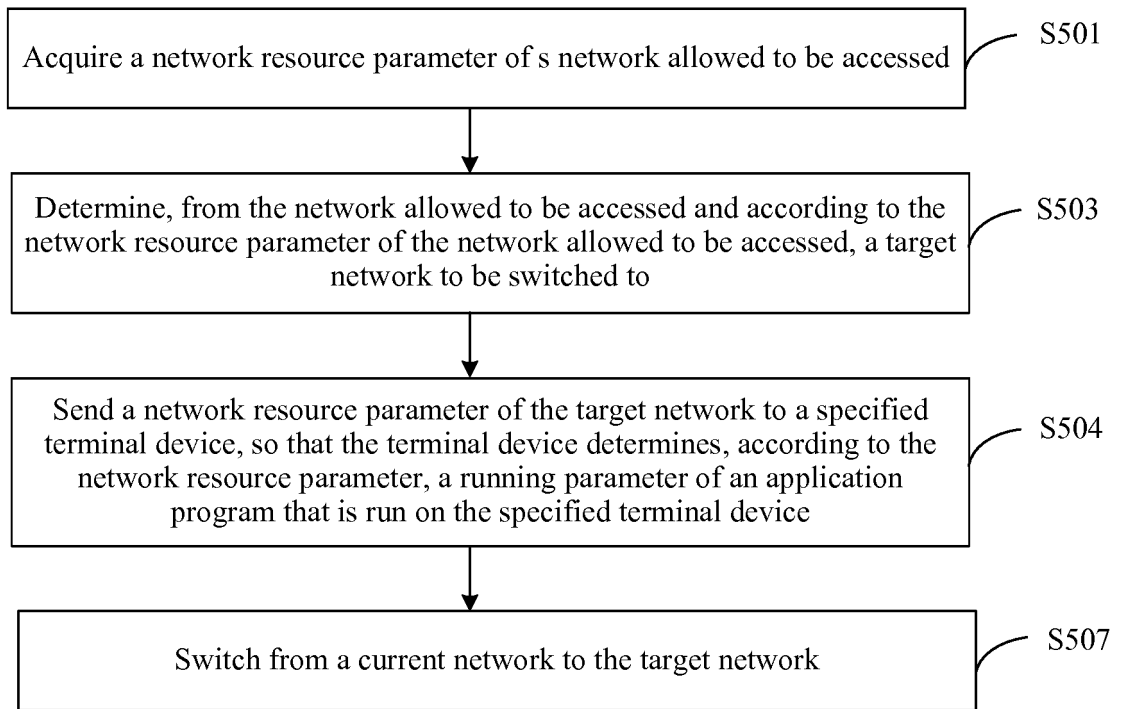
Acquire a network resource parameter of s network allowed to be accessed

S501

Determine, from the network allowed to be accessed and according to the network resource parameter of the network allowed to be accessed, a target network to be switched to

S503

Send a network resource parameter of the target network to a specified terminal device, so that the terminal device determines, according to the network resource parameter, a running parameter of an application program that is run on the specified terminal device

S504

Switch from a current network to the target network

S507